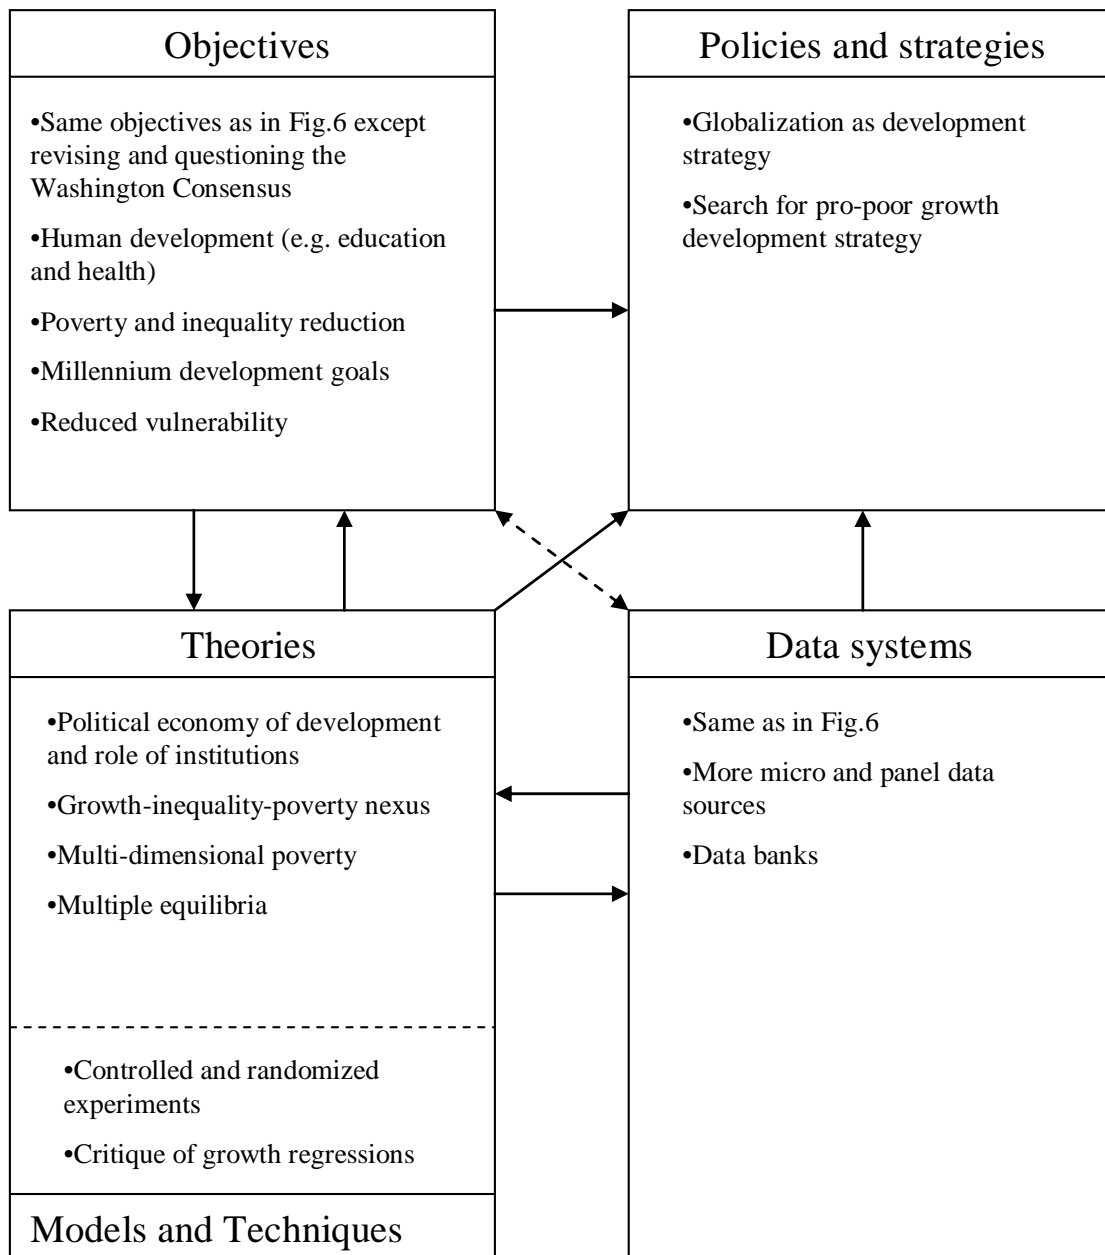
Objectives

•Same objectives as in Fig.6 except revising and questioning the Washington Consensus

•Human development (e.g. education and health)

•Poverty and inequality reduction

•Millennium development goals

•Reduced vulnerability

Policies and strategies

•Globalization as development strategy

•Search for pro-poor growth development strategy

Theories

•Political economy of development and role of institutions

•Growth-inequality-poverty nexus

•Multi-dimensional poverty

•Multiple equilibria

•Controlled and randomized experiments

•Critique of growth regressions

Models and Techniques

Data systems

•Same as in Fig.6

•More micro and panel data sources

•Data banks